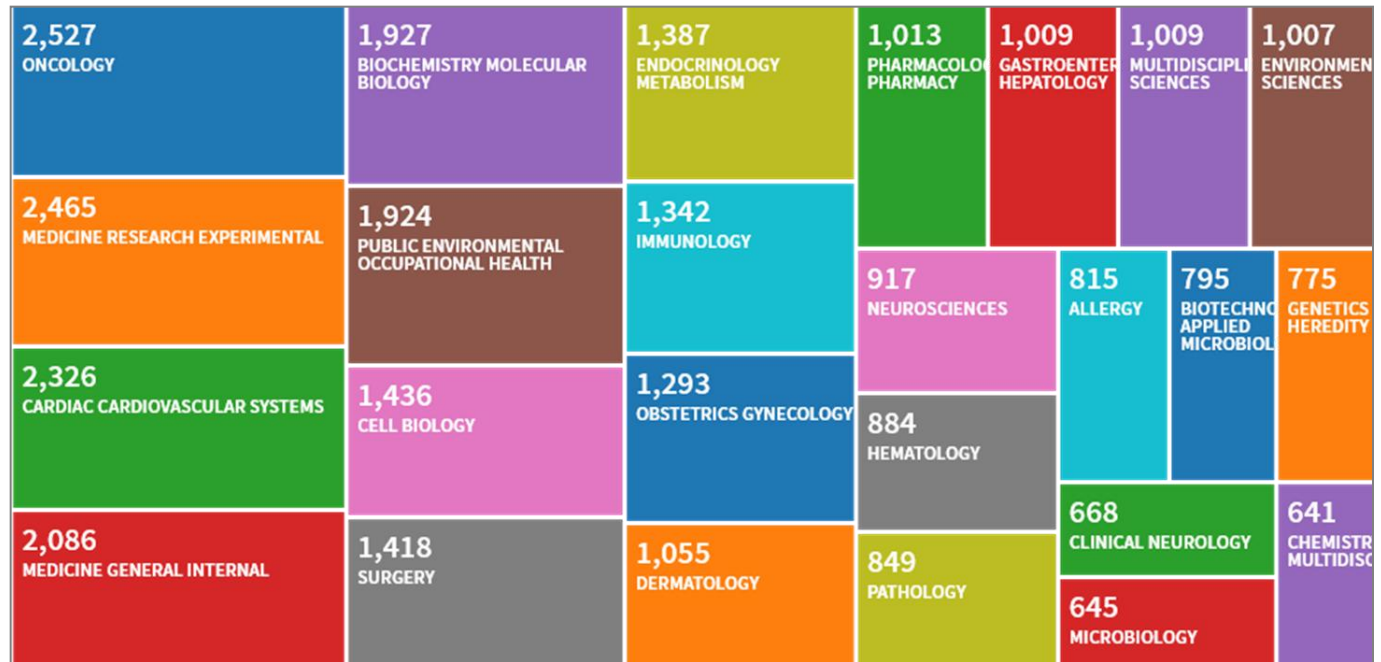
2,527
ONCOLOGY

2,465
MEDICINE RESEARCH EXPERIMENTAL

2,326
CARDIAC CARDIOVASCULAR SYSTEMS

2,086
MEDICINE GENERAL INTERNAL

1,927
BIOCHEMISTRY MOLECULAR BIOLOGY

1,924
PUBLIC ENVIRONMENTAL OCCUPATIONAL HEALTH

1,436
CELL BIOLOGY

1,418
SURGERY

1,387
ENDOCRINOLOGY METABOLISM

1,342
IMMUNOLOGY

1,293
OBSTETRICS GYNECOLOGY

1,055
DERMATOLOGY

1,013
PHARMACOLO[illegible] PHARMACY

1,009
GASTROENTER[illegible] HEPATOLOGY

1,009
MULTIDISCIPL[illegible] SCIENCES

1,007
ENVIRONMEN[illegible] SCIENCES

917
NEUROSCIENCES

884
HEMATOLOGY

849
PATHOLOGY

815
ALLERGY

795
BIOTECHNO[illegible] APPLIED MICROBIOL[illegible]

775
GENETICS HEREDITY

668
CLINICAL NEUROLOGY

645
MICROBIOLOGY

641
CHEMIST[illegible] MULTIDISC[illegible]